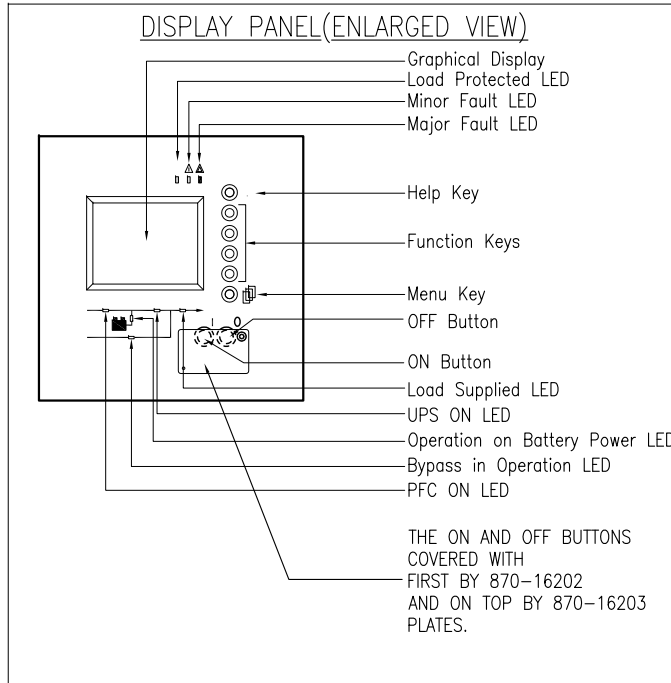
DISPLAY PANEL(ENLARGED VIEW)

Graphical Display
Load Protected LED
Minor Fault LED
Major Fault LED
Help Key
Function Keys
Menu Key
OFF Button
ON Button
Load Supplied LED
UPS ON LED
Operation on Battery Power LED
Bypass in Operation LED
PFC ON LED

I
0

THE ON AND OFF BUTTONS COVERED WITH FIRST BY 870-16202 AND ON TOP BY 870-16203 PLATES.